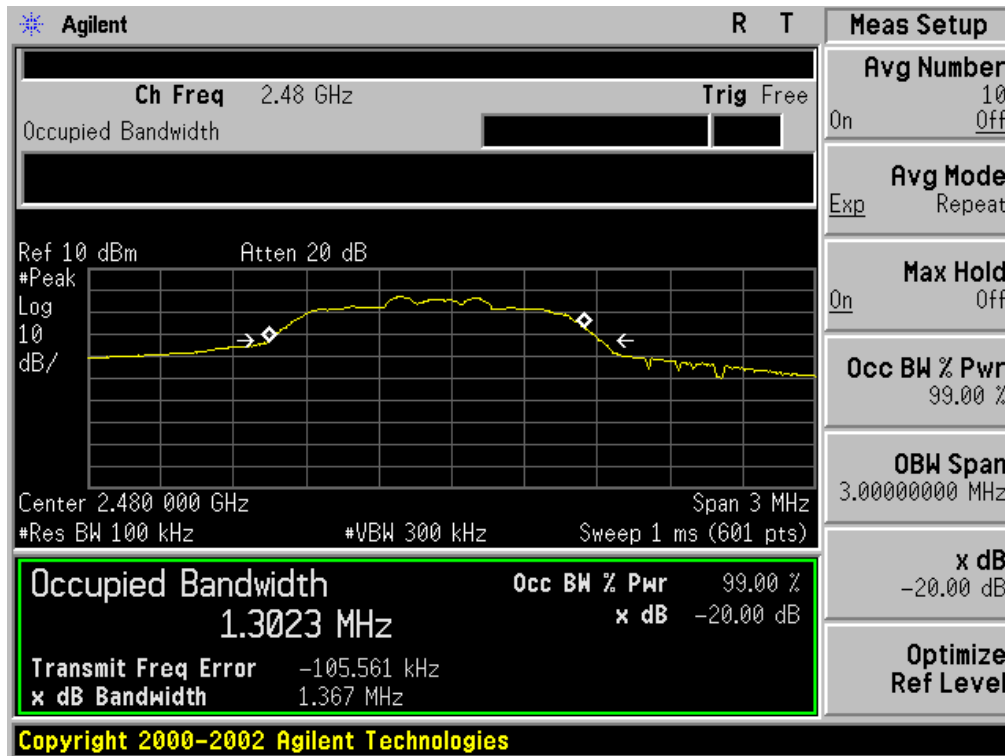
Agilent R T

Ch Freq 2.48 GHz Trig Free

Occupied Bandwidth

Ref 10 dBm Atten 20 dB
#Peak
Log
10
dB/

Center 2.480 000 GHz Span 3 MHz
#Res BW 100 kHz #VBW 300 kHz Sweep 1 ms (601 pts)

Occupied Bandwidth
1.3023 MHz
Occ BW % Pwr 99.00 %
x dB −20.00 dB
Transmit Freq Error −105.561 kHz
x dB Bandwidth 1.367 MHz

Copyright 2000-2002 Agilent Technologies

Meas Setup

Avg Number
10
On Off

Avg Mode
Exp Repeat

Max Hold
On Off

Occ BW % Pwr
99.00 %

OBW Span
3.00000000 MHz

x dB
−20.00 dB

Optimize
Ref Level